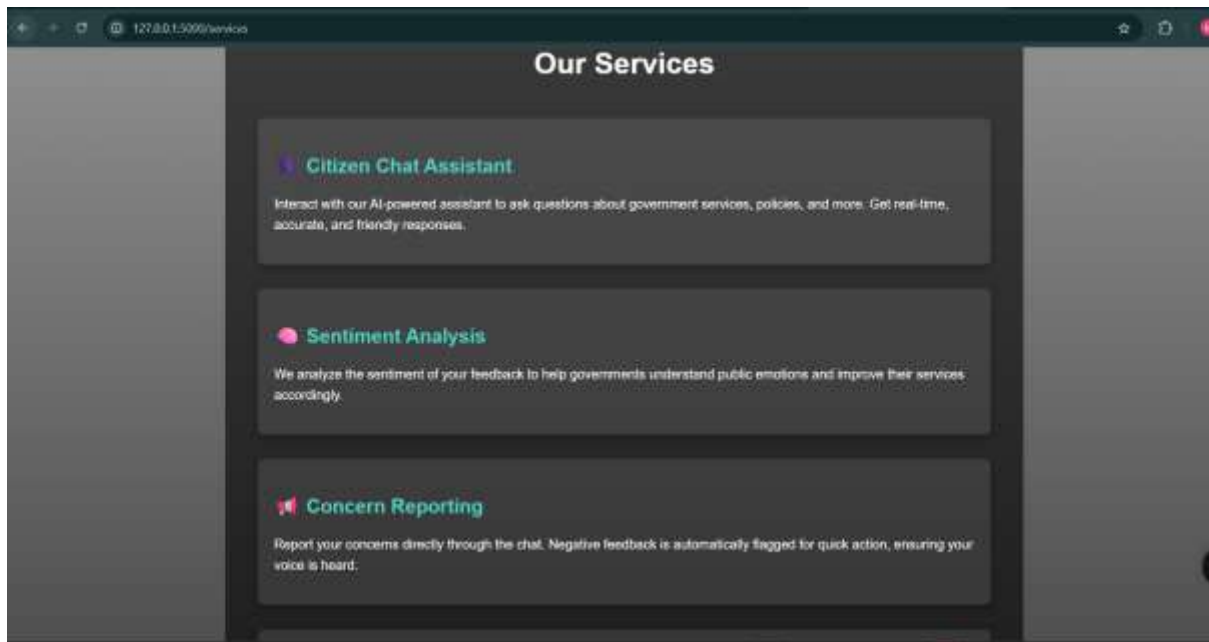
127.0.0.1:5000/services

Our Services

Citizen Chat Assistant

Interact with our AI-powered assistant to ask questions about government services, policies, and more. Get real-time, accurate, and friendly responses.

Sentiment Analysis

We analyze the sentiment of your feedback to help governments understand public emotions and improve their services accordingly.

Concern Reporting

Report your concerns directly through the chat. Negative feedback is automatically flagged for quick action, ensuring your voice is heard.